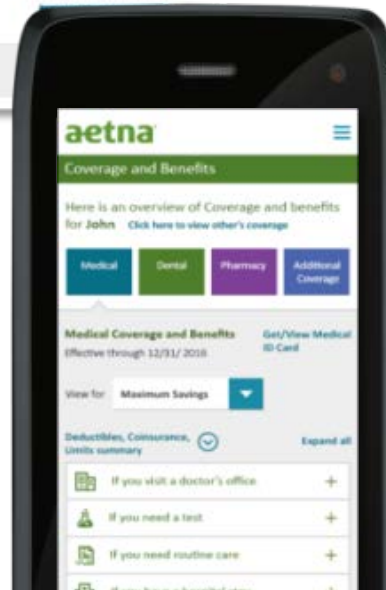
aetna

Coverage and Benefits

Here is an overview of Coverage and benefits for John Click here to view other's coverage

Medical
Dental
Pharmacy
Additional Coverage

Medical Coverage and Benefits
Effective through 12/31/ 2016

Get/View Medical ID Card

View for Maximum Savings

Deductibles, Coinsurance, Limits summary

Expand all

If you visit a doctor's office +

If you need a test +

If you need routine care +

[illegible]